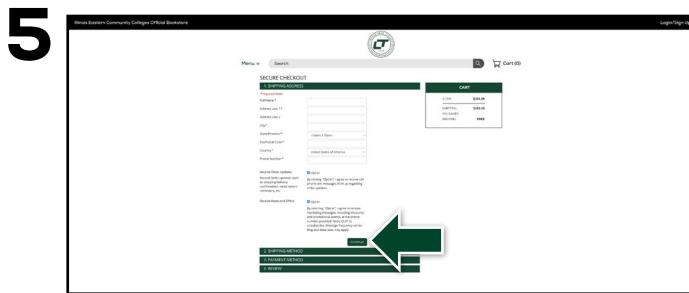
5

Illinois Eastern Community Colleges Official Bookstore

Login/Sign Up

Menu Search

Cart (0)

SECURE CHECKOUT

1. SHIPPING ADDRESS

* Required fields

Full Name *

Address Line 1 *

Address Line 2

City *

State/Province *

Zip/Postal Code *

Country *

Phone Number *

Receive Order Updates

Opt-in

Receive News and Offers

Opt-in

Continue

2. SHIPPING METHOD

3. PAYMENT METHOD

4. REVIEW

CART

ITEM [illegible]

SHIPPING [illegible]

TAX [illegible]

SUBTOTAL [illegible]

FREE